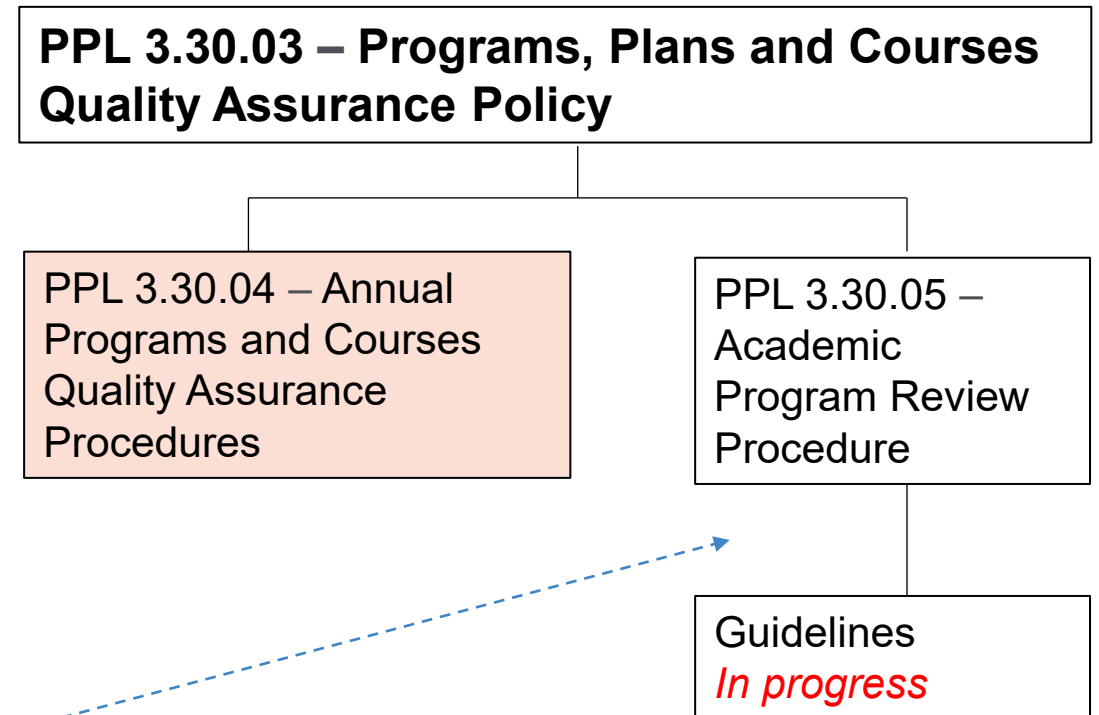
PPL 3.30.03 – Programs, Plans and Courses Quality Assurance Policy

PPL 3.30.04 – Annual Programs and Courses Quality Assurance Procedures

PPL 3.30.05 – Academic Program Review Procedure

Guidelines
In progress